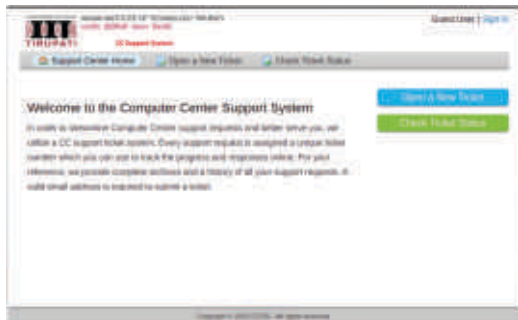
TIRUPATI

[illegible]

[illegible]

CC Support System

Guest User | Sign In

Support Center Home

Open a New Ticket

Check Ticket Status

Welcome to the Computer Center Support System

In order to streamline Computer Center support requests and better serve you, we utilize a CC support ticket system. Every support request is assigned a unique ticket number which you can use to track the progress and responses online. For your reference, we provide complete archives and a history of all your support requests. A valid email address is required to submit a ticket.

Open a New Ticket

Check Ticket Status

Copyright © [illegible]. All rights reserved.